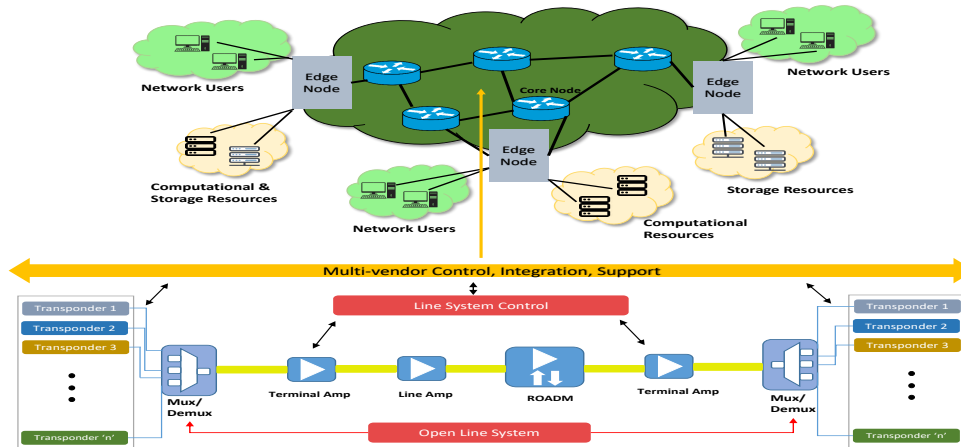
Network Users

Edge Node

Core Node

Edge Node

Network Users

Edge Node

Computational & Storage Resources

Storage Resources

Network Users

Computational Resources

Multi-vendor Control, Integration, Support

Line System Control

Transponder 1
Transponder 2
Transponder 3
Transponder 'n'

Mux/ Demux

Terminal Amp

Line Amp

ROADM

Terminal Amp

Mux/ Demux

Transponder 1
Transponder 2
Transponder 3
Transponder 'n'

Open Line System